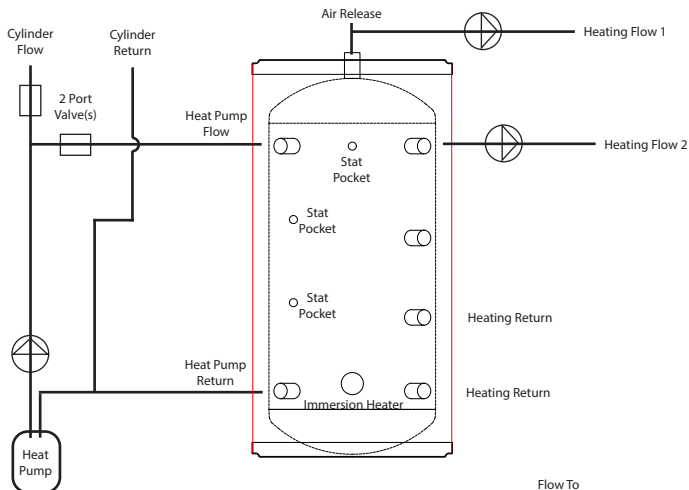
Cylinder Flow

Cylinder Return

Air Release

Heating Flow 1

2 Port Valve(s)

Heat Pump Flow

Stat Pocket

Heating Flow 2

Stat Pocket

Stat Pocket

Heating Return

Heat Pump Return

Heating Return

Immersion Heater

Heat Pump

Flow To